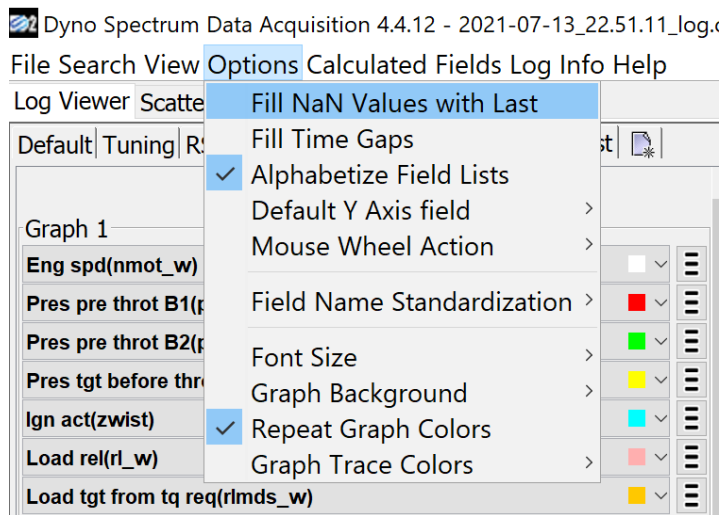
Dyno Spectrum Data Acquisition 4.4.12 - 2021-07-13_22.51.11_log.c

File Search View Options Calculated Fields Log Info Help

Log Viewer Scatte

Default Tuning RS st

Graph 1

Eng spd(nmot_w)

Pres pre throt B1(p

Pres pre throt B2(p

Pres tgt before thro

Ign act(zwist)

Load rel(rl_w)

Load tgt from tq req(rlmds_w)

Fill NaN Values with Last
Fill Time Gaps
✓ Alphabetize Field Lists
Default Y Axis field ›
Mouse Wheel Action ›
Field Name Standardization ›
Font Size ›
Graph Background ›
✓ Repeat Graph Colors
Graph Trace Colors ›